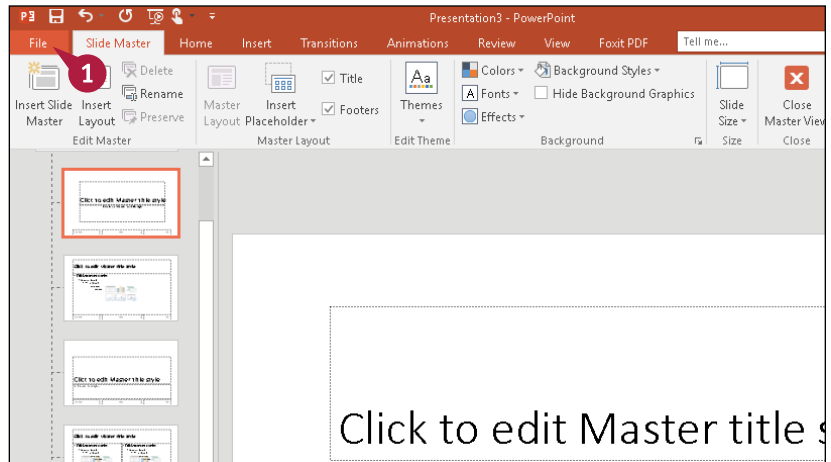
Presentation3 - PowerPoint

File Slide Master Home Insert Transitions Animations Review View Foxit PDF Tell me...

1

Insert Slide Master
Insert Layout
Delete
Rename
Preserve
Edit Master

Master Layout
Insert Placeholder
Title
Footers
Master Layout

Themes
Edit Theme

Colors
Fonts
Effects
Background Styles
Hide Background Graphics
Background

Slide Size
Size

Close Master View
Close

Click to edit Master title style

Click to edit Master title style

Click to edit Master title style

Click to edit Master title style

Click to edit Master title s